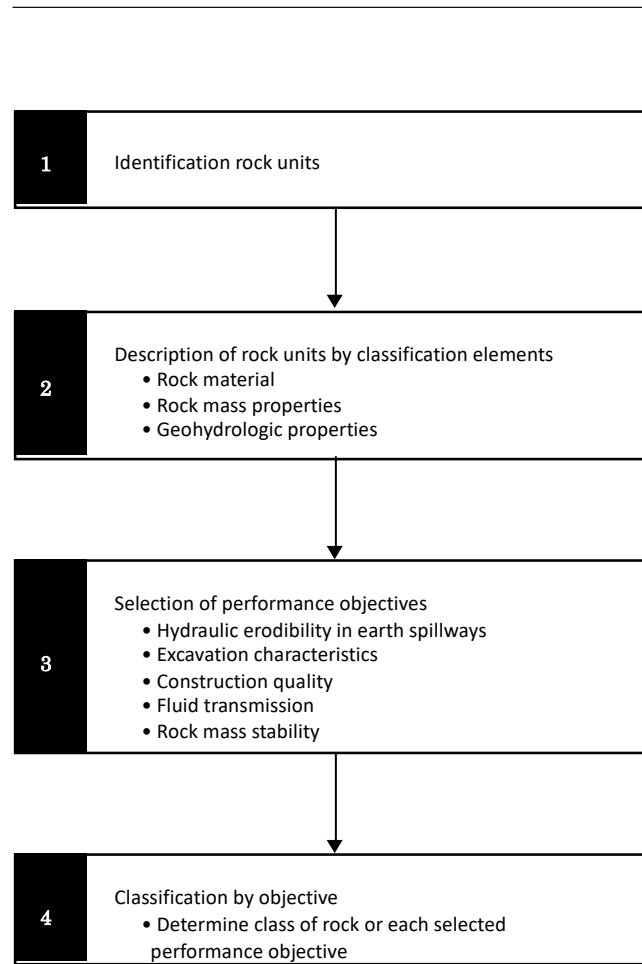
1

Identification rock units

2

Description of rock units by classification elements
• Rock material
• Rock mass properties
• Geohydrologic properties

3

Selection of performance objectives
• Hydraulic erodibility in earth spillways
• Excavation characteristics
• Construction quality
• Fluid transmission
• Rock mass stability

4

Classification by objective
• Determine class of rock or each selected performance objective